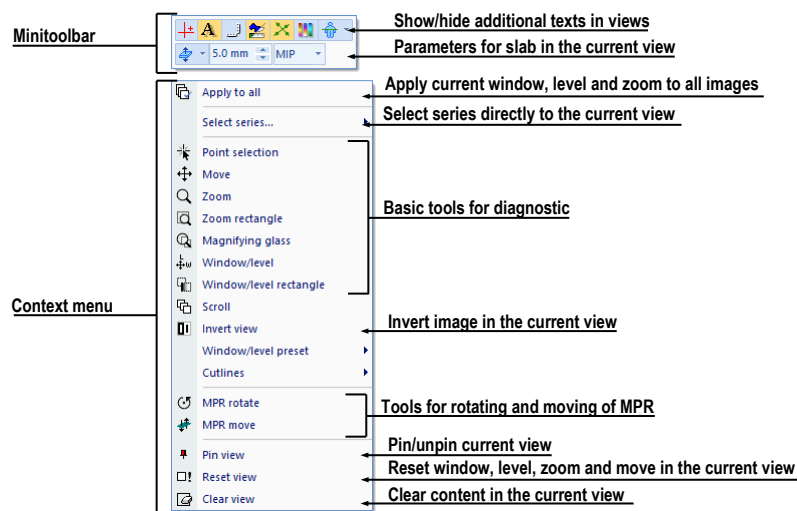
Minitoolbar

5.0 mm
MIP

Show/hide additional texts in views

Parameters for slab in the current view

Context menu

Apply to all
Select series...
Point selection
Move
Zoom
Zoom rectangle
Magnifying glass
Window/level
Window/level rectangle
Scroll
Invert view
Window/level preset
Cutlines
MPR rotate
MPR move
Pin view
Reset view
Clear view

Apply current window, level and zoom to all images

Select series directly to the current view

Basic tools for diagnostic

Invert image in the current view

Tools for rotating and moving of MPR

Pin/unpin current view

Reset window, level, zoom and move in the current view

Clear content in the current view